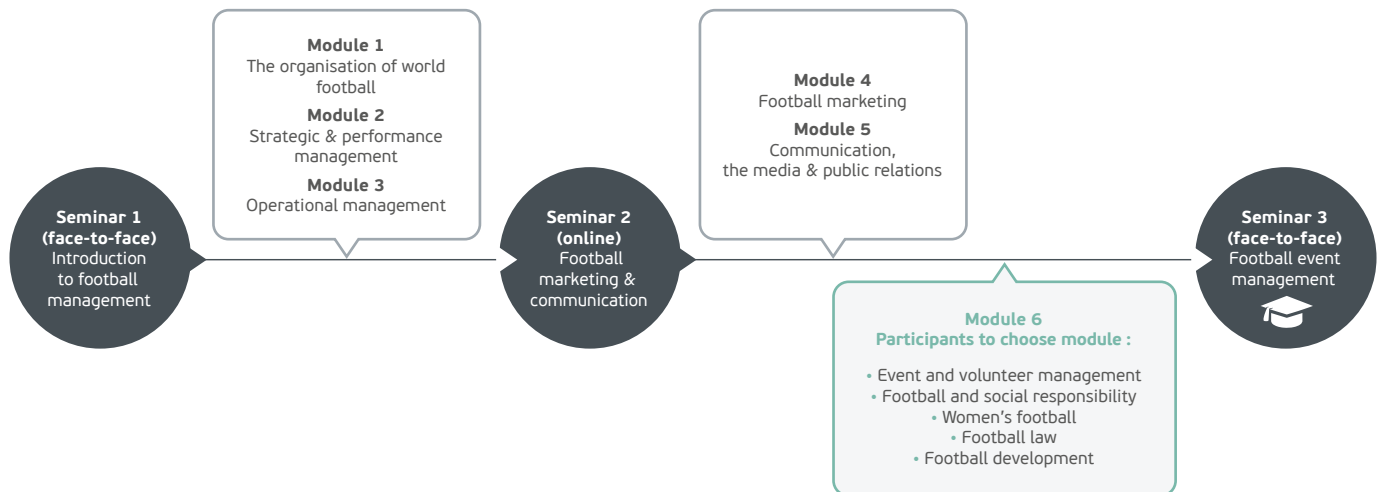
Module 1
The organisation of world football

Module 2
Strategic & performance management

Module 3
Operational management

Module 4
Football marketing

Module 5
Communication, the media & public relations

Seminar 1
(face-to-face)
Introduction to football management

Seminar 2
(online)
Football marketing & communication

Seminar 3
(face-to-face)
Football event management

Module 6
Participants to choose module :

• Event and volunteer management
• Football and social responsibility
• Women's football
• Football law
• Football development